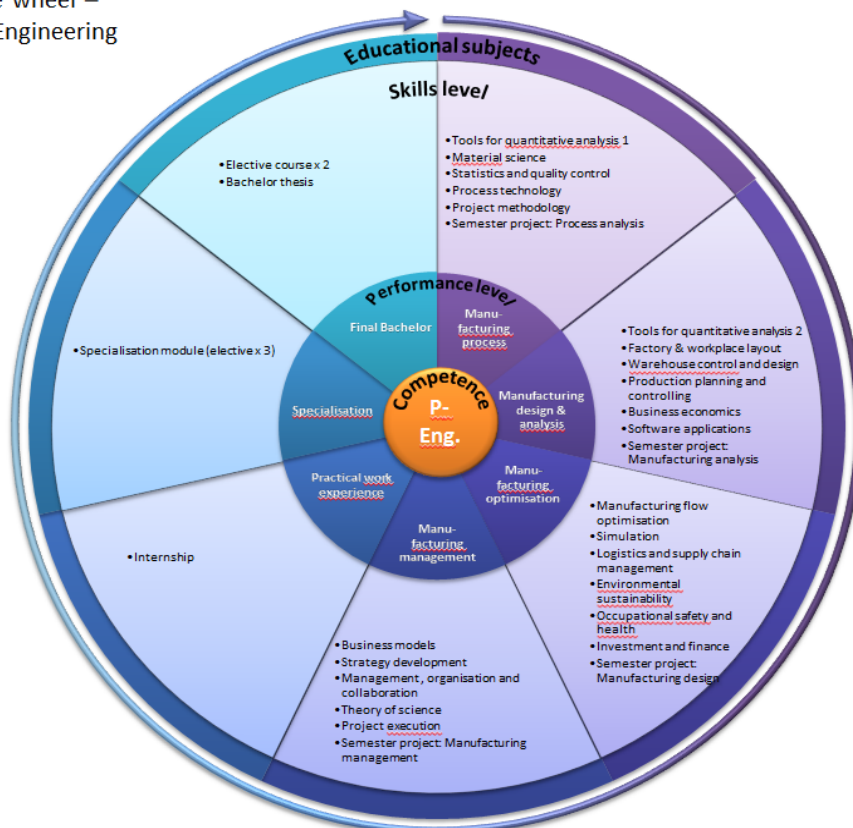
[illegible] wheel –
Engineering

Educational subjects

Skills leve/

• Tools for quantitative analysis 1
• Material science
• Statistics and quality control
• Process technology
• Project methodology
• Semester project: Process analysis

• Elective course x 2
• Bachelor thesis

• Specialisation module (elective x 3)

• Tools for quantitative analysis 2
• Factory & workplace layout
• Warehouse control and design
• Production planning and controlling
• Business economics
• Software applications
• Semester project: Manufacturing analysis

• Internship

• Manufacturing flow optimisation
• Simulation
• Logistics and supply chain management
• Environmental sustainability
• Occupational safety and health
• Investment and finance
• Semester project: Manufacturing design

• Business models
• Strategy development
• Management, organisation and collaboration
• Theory of science
• Project execution
• Semester project: Manufacturing management

Performance leve/

Final Bachelor

Manufacturing process

Specialisation

Manufacturing design & analysis

Practical work experience

Manufacturing optimisation

Manufacturing management

Competence

P-Eng.